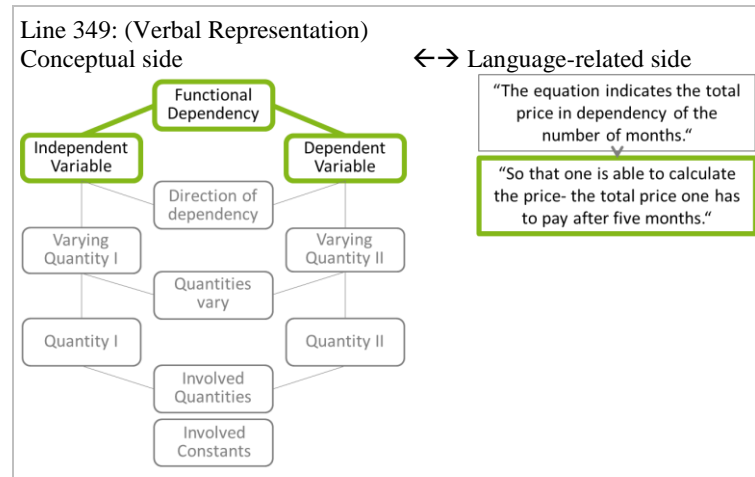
Line 349: (Verbal Representation)
Conceptual side ←→ Language-related side

Functional Dependency

Independent Variable

Dependent Variable

Direction of dependency

Varying Quantity I

Varying Quantity II

Quantities vary

Quantity I

Quantity II

Involved Quantities

Involved Constants

“The equation indicates the total price in dependency of the number of months.“

“So that one is able to calculate the price- the total price one has to pay after five months.“